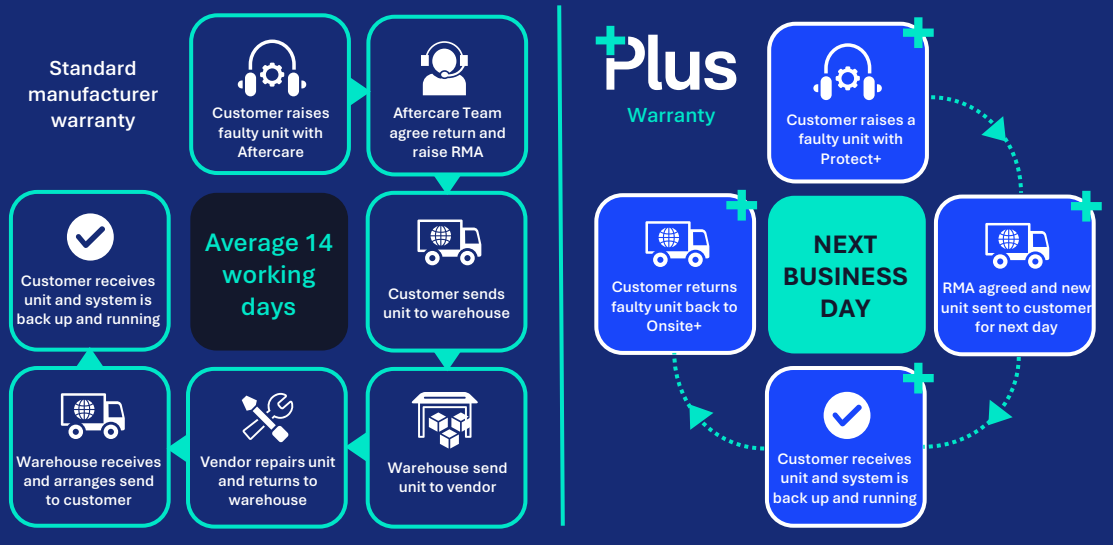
Standard manufacturer warranty

Customer raises faulty unit with Aftercare

Aftercare Team agree return and raise RMA

Customer receives unit and system is back up and running

Average 14 working days

Customer sends unit to warehouse

Warehouse receives and arranges send to customer

Vendor repairs unit and returns to warehouse

Warehouse send unit to vendor

Plus

Warranty

Customer raises a faulty unit with Protect+

Customer returns faulty unit back to Onsite+

NEXT BUSINESS DAY

RMA agreed and new unit sent to customer for next day

Customer receives unit and system is back up and running